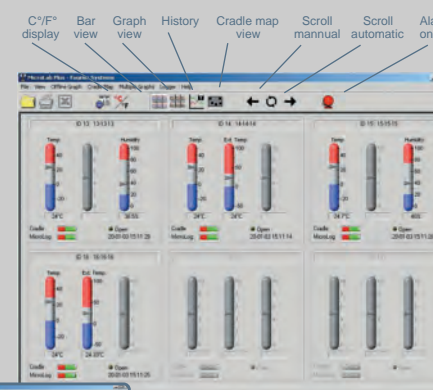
C°/F° display
Bar view
Graph view
History
Cradle map view
Scroll mannual
Scroll automatic
Ala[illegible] on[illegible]

MicroLab Plus - Fourier Systems
File View Offline Graph Cradle Map Multiple Graphs Logger Help

ID 13: 131313
Temp.
Humidity
24°C
36.5%
Cradle
MicroLog
Open
20-01-03 15:11:26

ID 14: 141414
Temp.
Ext. Temp.
24°C
Open
20-01-03 15:11:14

ID 15: 151515
24.7°C
40%
Open
20-01-03 15:11:20

ID 16: 161616
Temp.
Ext. Temp.
24°C
24.6°C
Cradle
MicroLog
Open
20-01-03 15:11:26